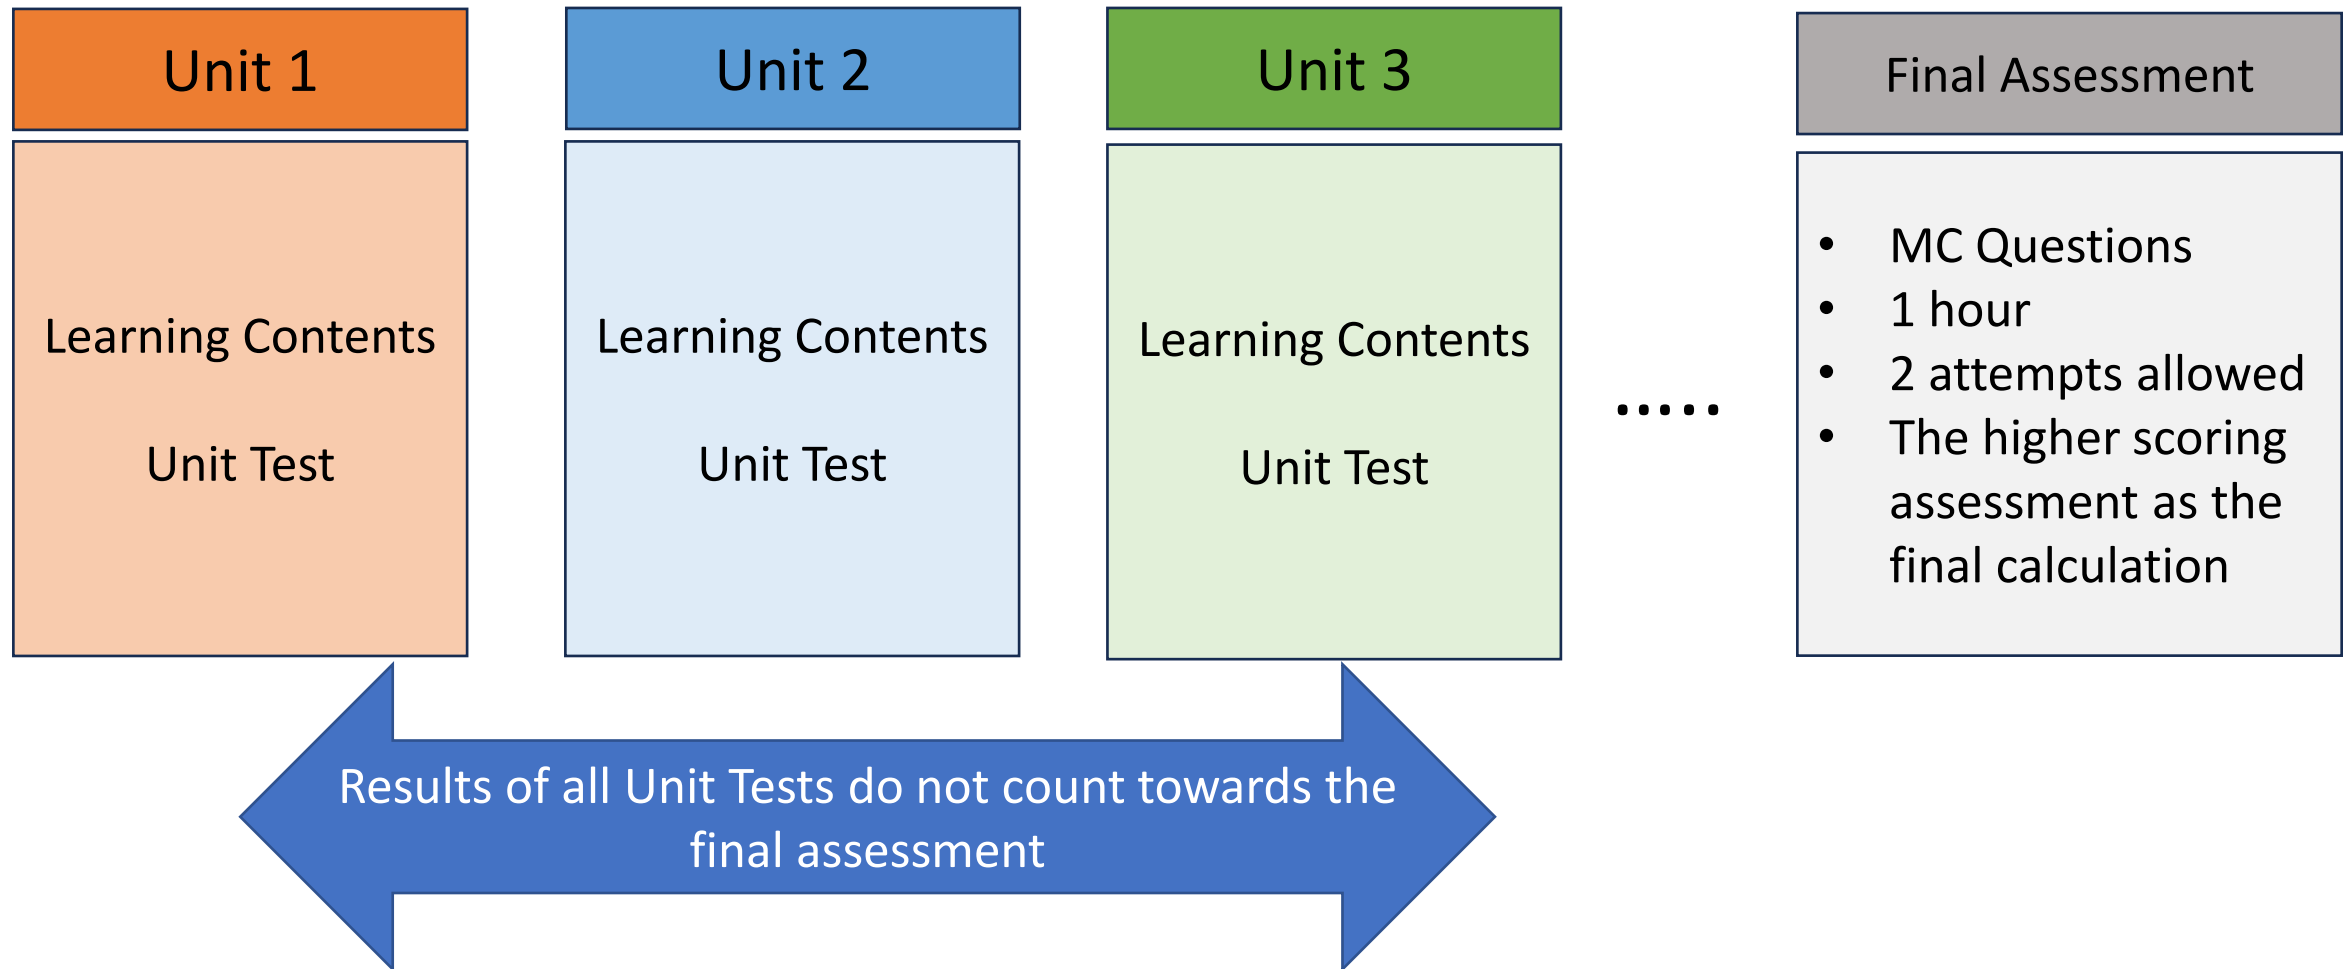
Unit 1

Learning Contents

Unit Test

Unit 2

Learning Contents

Unit Test

Unit 3

Learning Contents

Unit Test

.....

Final Assessment

- MC Questions
- 1 hour
- 2 attempts allowed
- The higher scoring assessment as the final calculation

Results of all Unit Tests do not count towards the final assessment